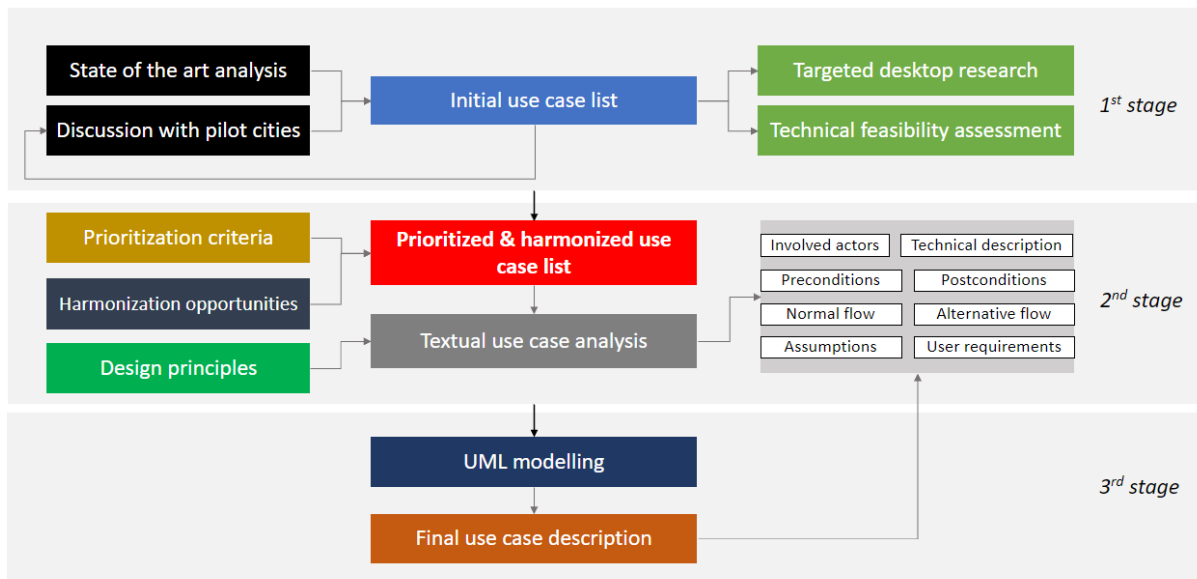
State of the art analysis

Discussion with pilot cities

Initial use case list

Targeted desktop research

Technical feasibility assessment

$1^{st}$ stage

Prioritization criteria

Harmonization opportunities

Design principles

Prioritized & harmonized use case list

Textual use case analysis

Involved actors

Technical description

Preconditions

Postconditions

Normal flow

Alternative flow

Assumptions

User requirements

$2^{nd}$ stage

UML modelling

Final use case description

$3^{rd}$ stage